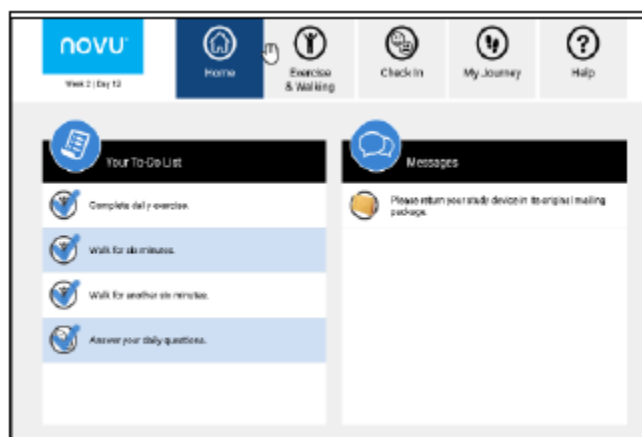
novu

Week 2 | Day 12

Home

Exercise & Walking

Check In

My Journey

Help

Your To-Do List

Complete daily exercise.

Walk for six minutes.

Walk for another six minutes.

Answer your daily questions.

Messages

Please return your study device in its original mailing package.